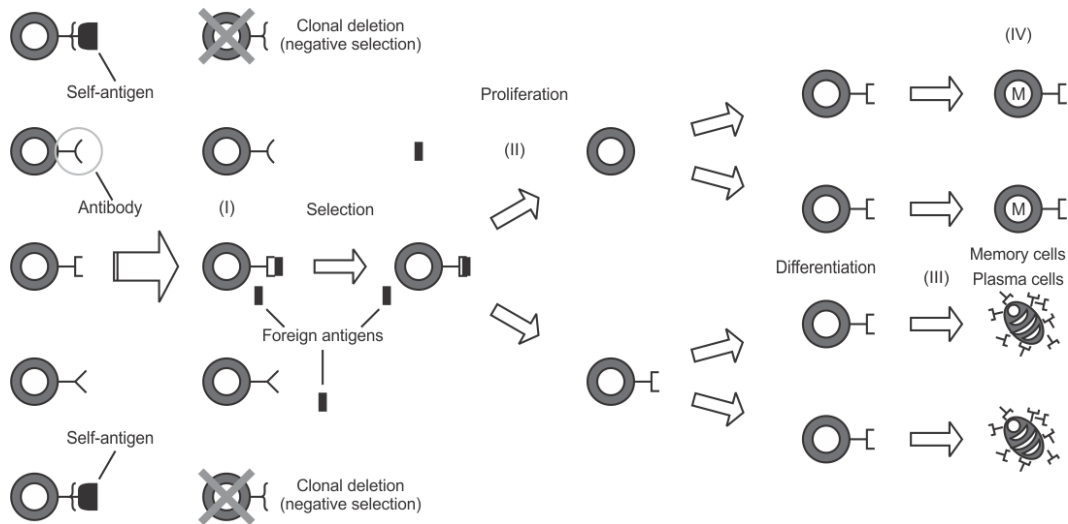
Clonal deletion (negative selection)

Self-antigen

(IV)

Proliferation

M

(II)

Antibody

(I)

Selection

M

Memory cells

Differentiation

(III)

Plasma cells

Foreign antigens

Self-antigen

Clonal deletion (negative selection)